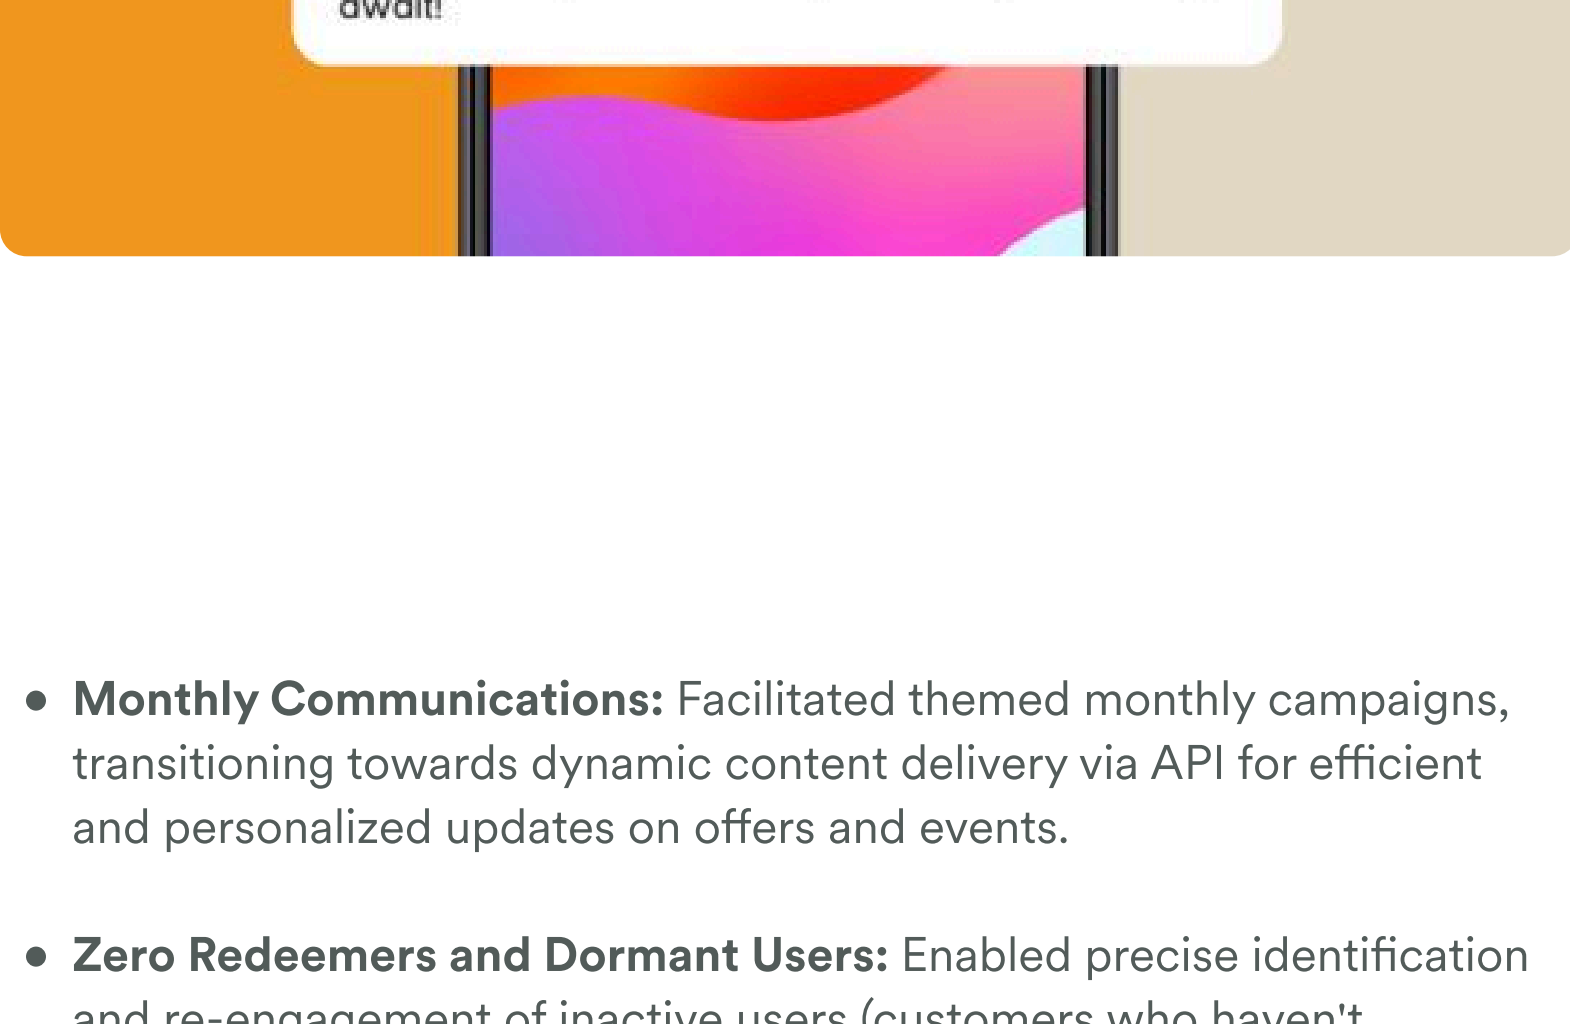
await!

• **Monthly Communications:** Facilitated themed monthly campaigns, transitioning towards dynamic content delivery via API for efficient and personalized updates on offers and events.

• **Zero Redeemers and Dormant Users:** Enabled precise identification and re-engagement of inactive users (customers who haven't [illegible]